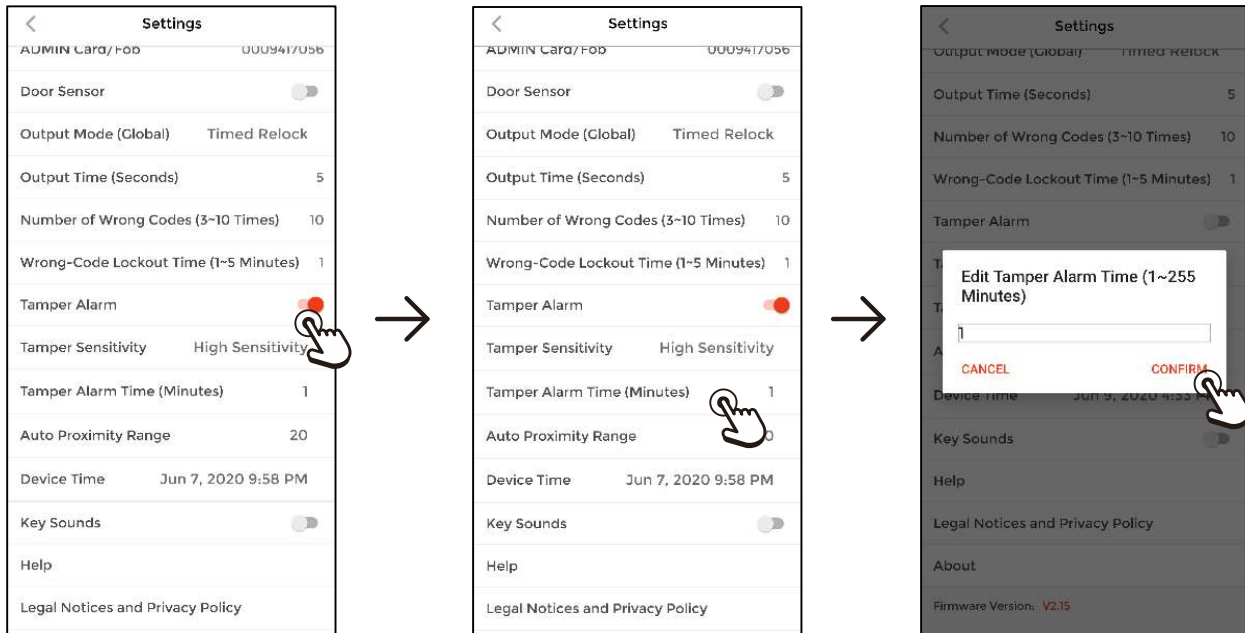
Settings

ADMIN Card/Fob 0009417056

Door Sensor

Output Mode (Global) Timed Relock

Output Time (Seconds) 5

Number of Wrong Codes (3~10 Times) 10

Wrong-Code Lockout Time (1~5 Minutes) 1

Tamper Alarm

Tamper Sensitivity High Sensitivity

Tamper Alarm Time (Minutes) 1

Auto Proximity Range 20

Device Time Jun 7, 2020 9:58 PM

Key Sounds

Help

Legal Notices and Privacy Policy

Settings

ADMIN Card/Fob 0009417056

Door Sensor

Output Mode (Global) Timed Relock

Output Time (Seconds) 5

Number of Wrong Codes (3~10 Times) 10

Wrong-Code Lockout Time (1~5 Minutes) 1

Tamper Alarm

Tamper Sensitivity High Sensitivity

Tamper Alarm Time (Minutes) 1

Auto Proximity Range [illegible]0

Device Time Jun 7, 2020 9:58 PM

Key Sounds

Help

Legal Notices and Privacy Policy

Settings

Output Mode (Global) Timed Relock

Output Time (Seconds) 5

Number of Wrong Codes (3~10 Times) 10

Wrong-Code Lockout Time (1~5 Minutes) 1

Tamper Alarm

Edit Tamper Alarm Time (1~255 Minutes)

1

CANCEL CONFIRM

Device Time Jun 9, 2020 4:53 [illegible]

Key Sounds

Help

Legal Notices and Privacy Policy

About

Firmware Version: V2.15